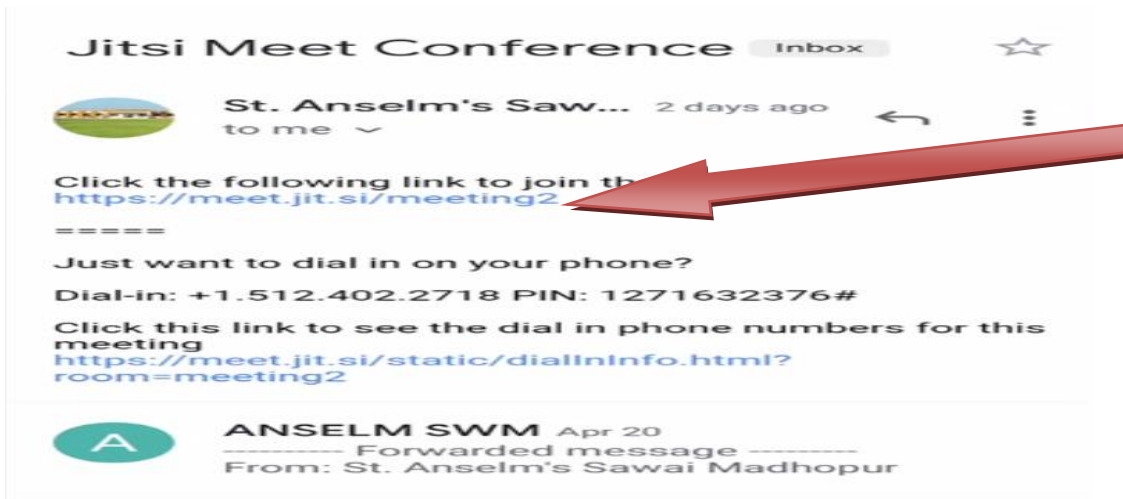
Jitsi Meet Conference Inbox

St. Anselm's Saw... 2 days ago
to me

Click the following link to join th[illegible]
https://meet.jit.si/meeting2

=====

Just want to dial in on your phone?

Dial-in: +1.512.402.2718 PIN: 1271632376#

Click this link to see the dial in phone numbers for this meeting
https://meet.jit.si/static/dialInInfo.html?room=meeting2

A
ANSELM SWM Apr 20
---------- Forwarded message ---------
From: St. Anselm's Sawai Madhopur